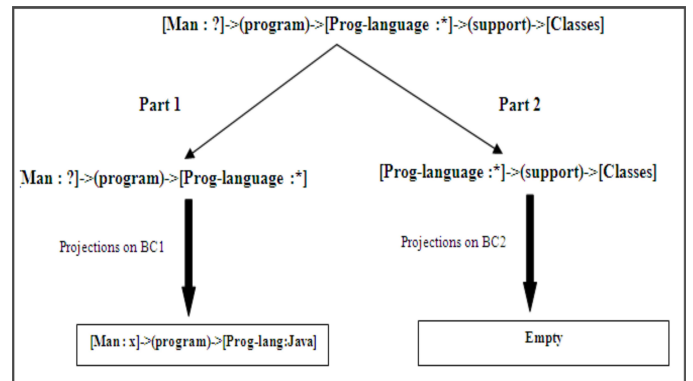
[Man : ?]->(program)->[Prog-language :*]->(support)->[Classes]

Part 1

Part 2

Man : ?]->(program)->[Prog-language :*]

[Prog-language :*]->(support)->[Classes]

Projections on BC1

Projections on BC2

[Man : x]->(program)->[Prog-lang:Java]

Empty